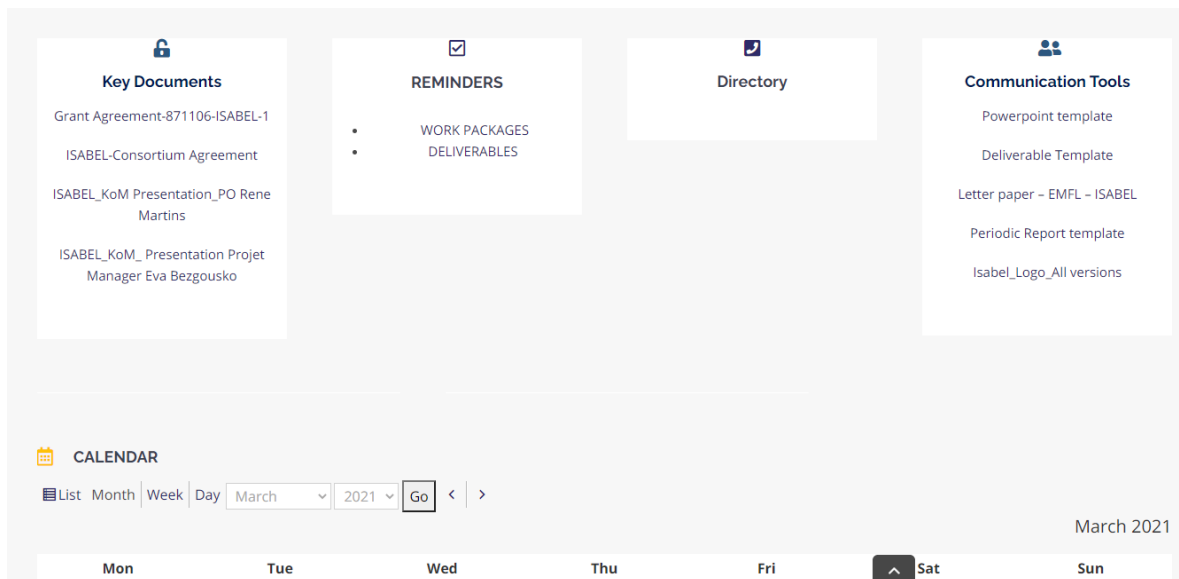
Key Documents

Grant Agreement-871106-ISABEL-1

ISABEL-Consortium Agreement

ISABEL_KoM Presentation_PO Rene Martins

ISABEL_KoM_ Presentation Projet Manager Eva Bezgousko

REMINDERS

- WORK PACKAGES
- DELIVERABLES

Directory

Communication Tools

Powerpoint template

Deliverable Template

Letter paper – EMFL – ISABEL

Periodic Report template

Isabel_Logo_All versions

CALENDAR

List Month Week Day March 2021 Go ‹ ›

March 2021

| Mon | Tue | Wed | Thu | Fri | Sat | Sun |
|---|---|---|---|---|---|---|